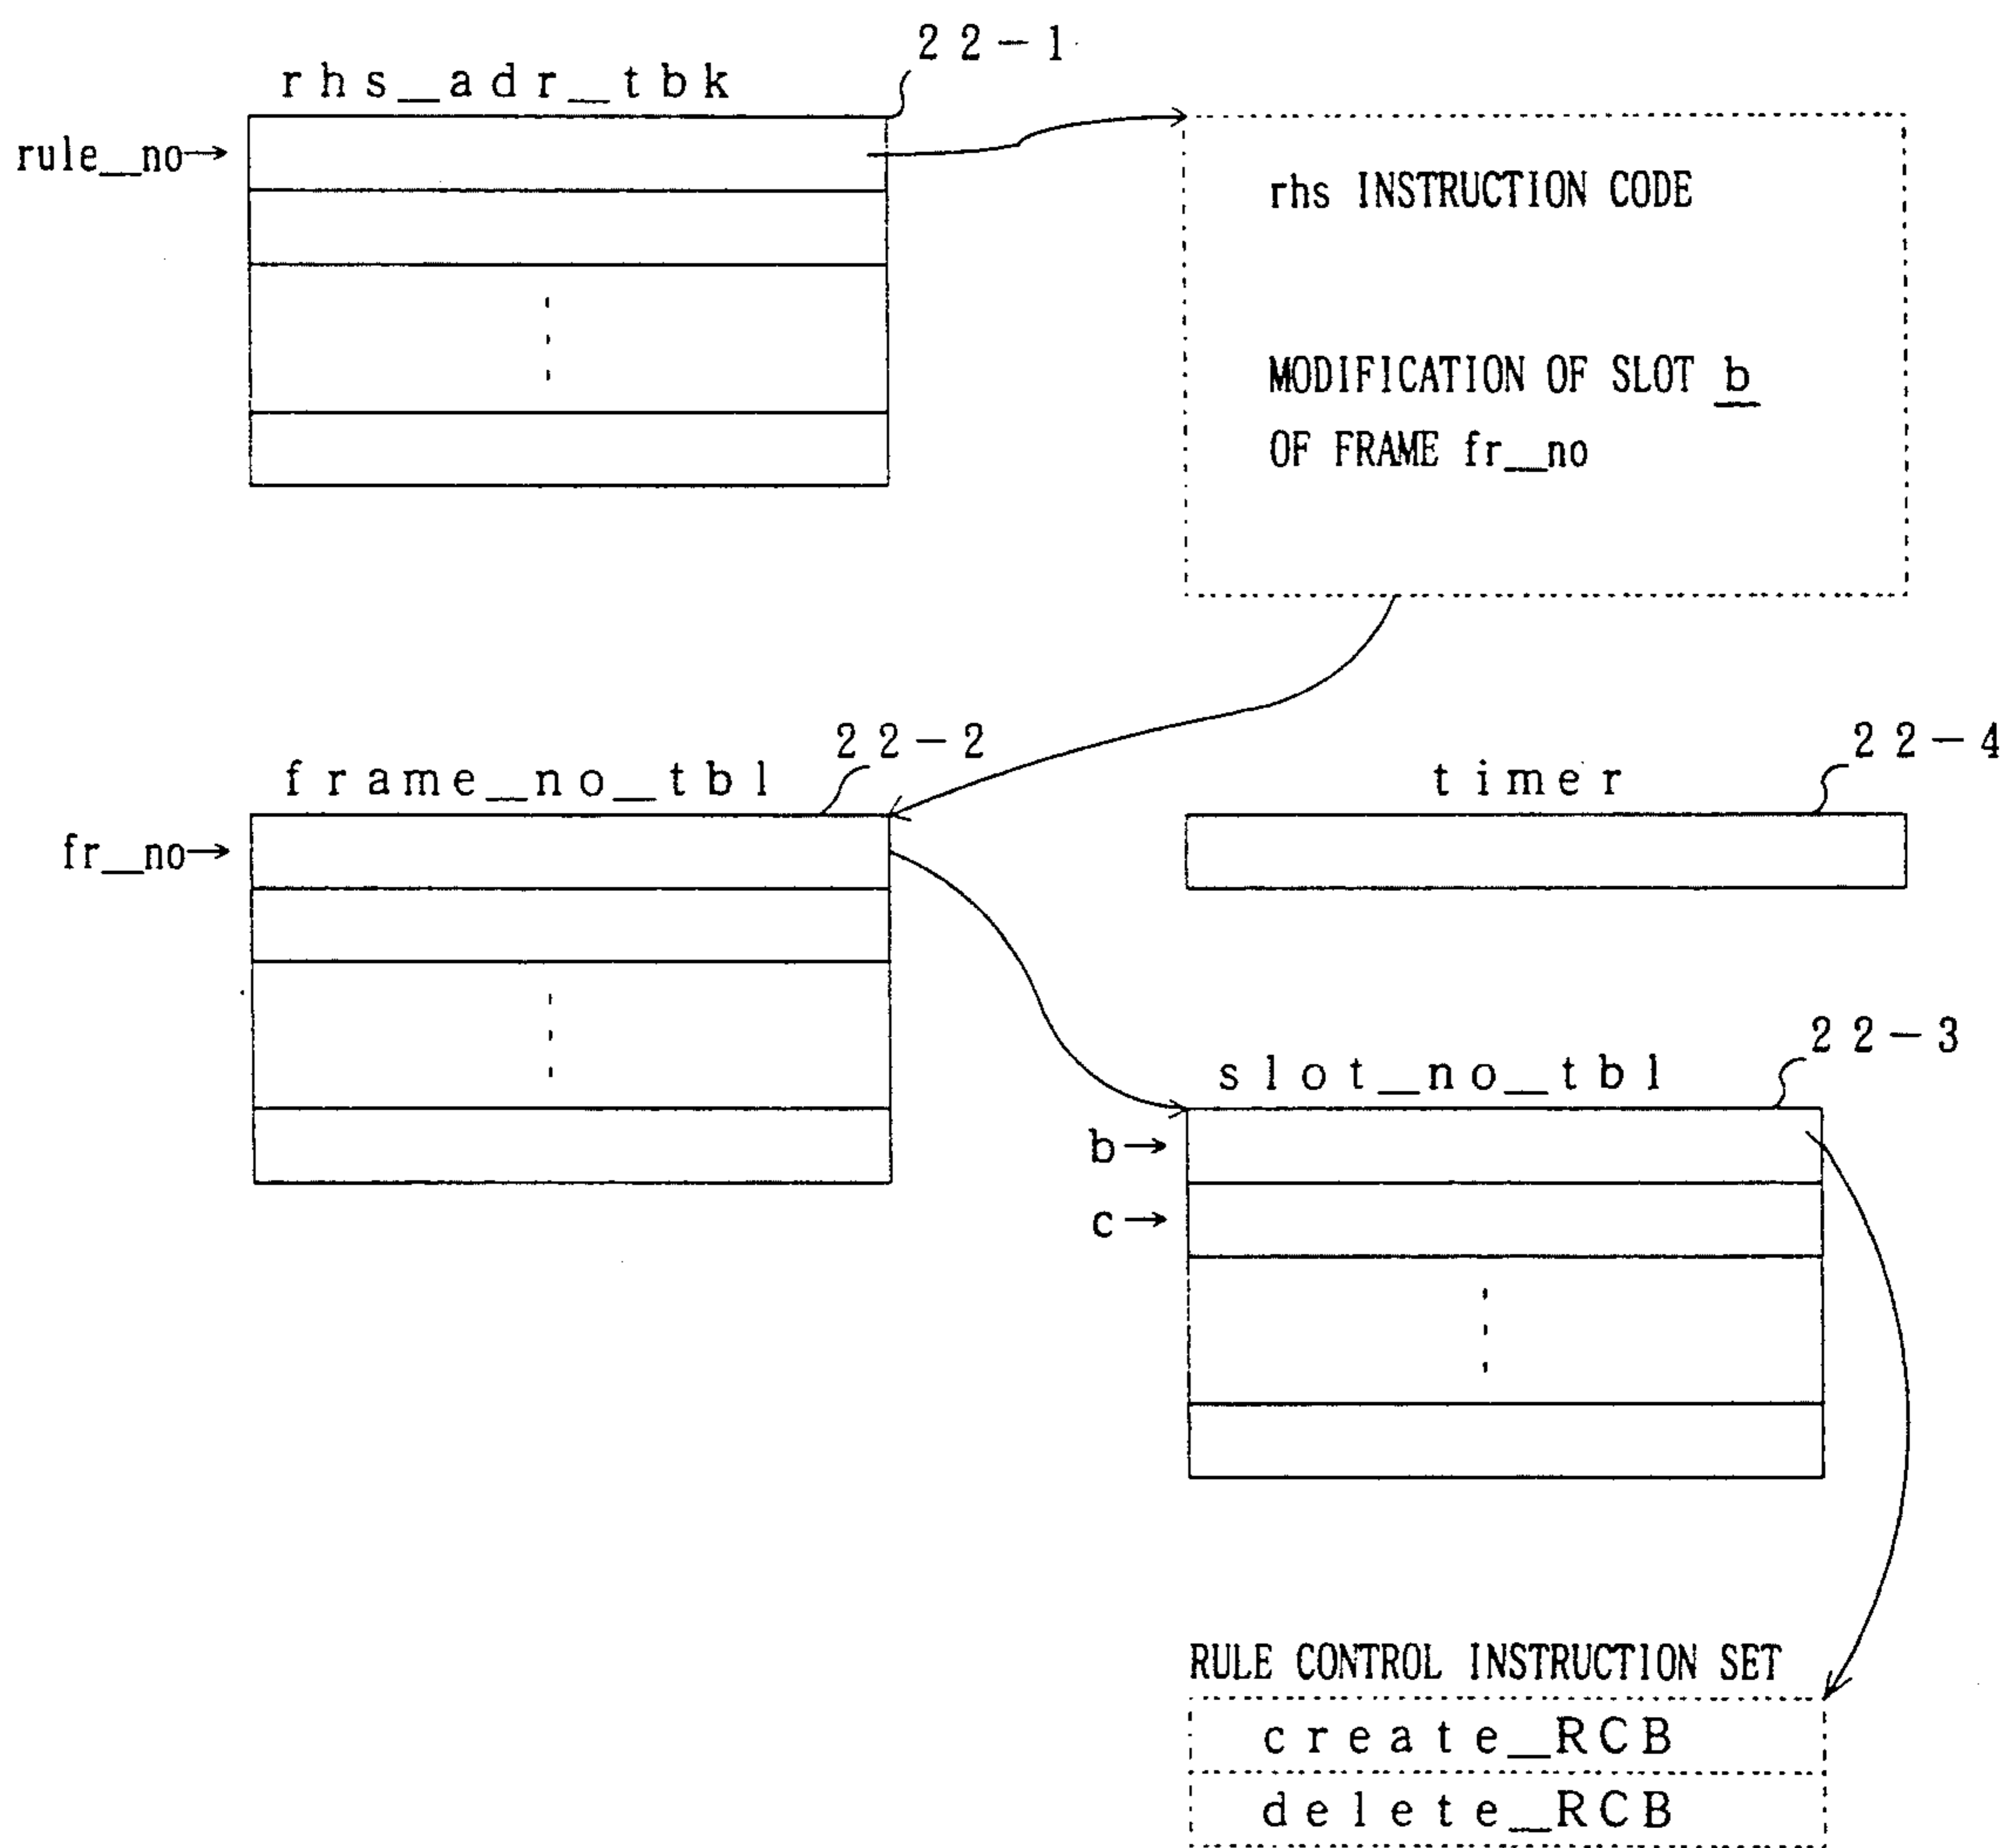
22-1
rhs_adr_tbk
rule_no→

rhs INSTRUCTION CODE

MODIFICATION OF SLOT b
OF FRAME fr_no

22-2
frame_no_tbl
fr_no→

22-4
timer

22-3
slot_no_tbl
b→
c→

RULE CONTROL INSTRUCTION SET
create_RCB
delete_RCB